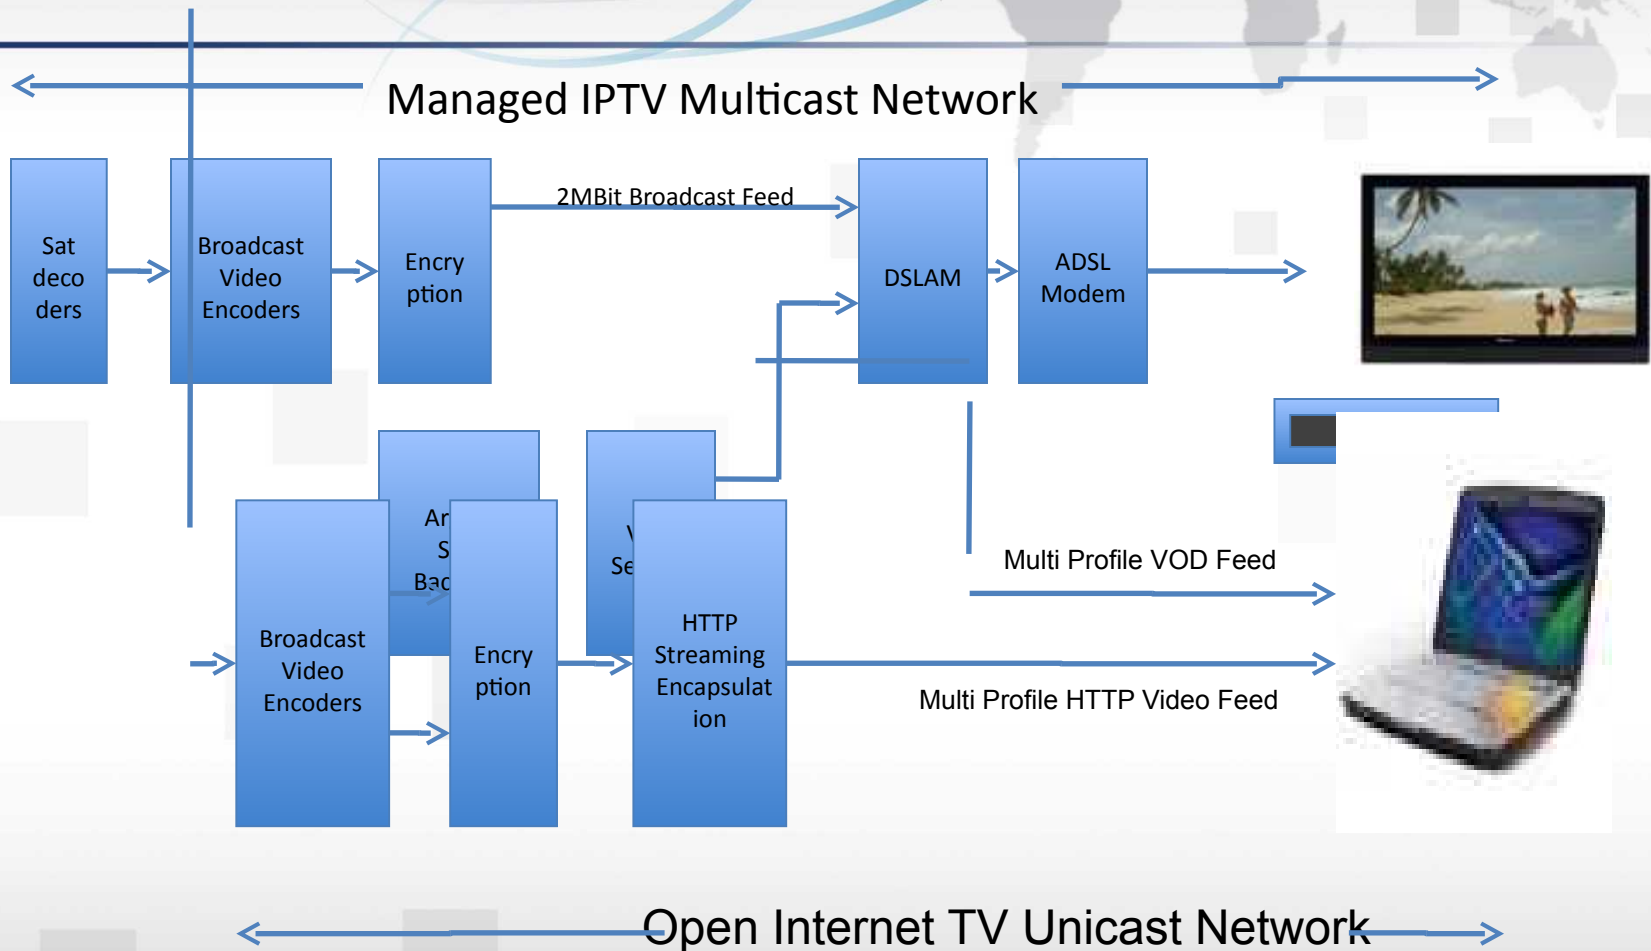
Managed IPTV Multicast Network

Sat deco ders

Broadcast Video Encoders

Encry ption

2MBit Broadcast Feed

DSLAM

ADSL Modem

Ar S Bac

V Se

Broadcast Video Encoders

Encry ption

HTTP Streaming Encapsulat ion

Multi Profile VOD Feed

Multi Profile HTTP Video Feed

Open Internet TV Unicast Network